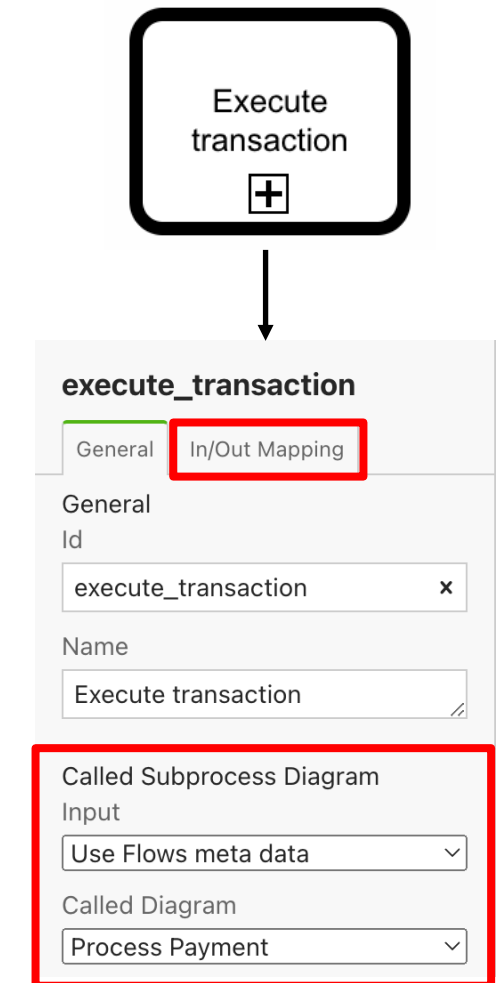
Execute transaction

execute_transaction

General

In/Out Mapping

General

Id

execute_transaction ×

Name

Execute transaction

Called Subprocess Diagram

Input

Use Flows meta data

Called Diagram

Process Payment